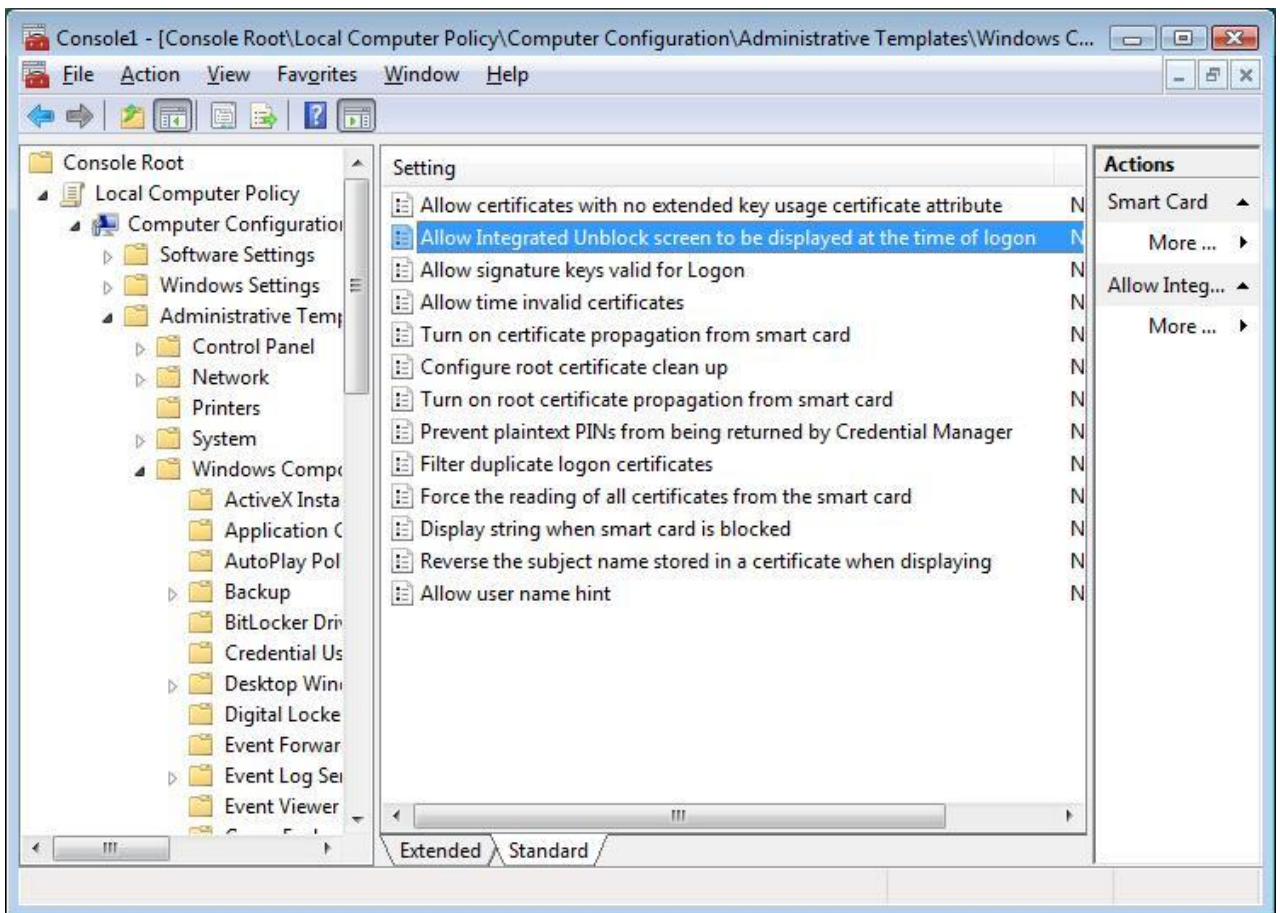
Console1 - [Console Root\Local Computer Policy\Computer Configuration\Administrative Templates\Windows C...

File Action View Favorites Window Help

Console Root
Local Computer Policy
Computer Configuratio
Software Settings
Windows Settings
Administrative Temp
Control Panel
Network
Printers
System
Windows Compo
ActiveX Insta
Application C
AutoPlay Pol
Backup
BitLocker Driv
Credential Us
Desktop Win
Digital Locke
Event Forwar
Event Log Ser
Event Viewer

| Setting | |
|---|---|
| Allow certificates with no extended key usage certificate attribute | N |
| Allow Integrated Unblock screen to be displayed at the time of logon | N |
| Allow signature keys valid for Logon | N |
| Allow time invalid certificates | N |
| Turn on certificate propagation from smart card | N |
| Configure root certificate clean up | N |
| Turn on root certificate propagation from smart card | N |
| Prevent plaintext PINs from being returned by Credential Manager | N |
| Filter duplicate logon certificates | N |
| Force the reading of all certificates from the smart card | N |
| Display string when smart card is blocked | N |
| Reverse the subject name stored in a certificate when displaying | N |
| Allow user name hint | N |

Extended Standard

Actions
Smart Card
More ...
Allow Integ...
More ...